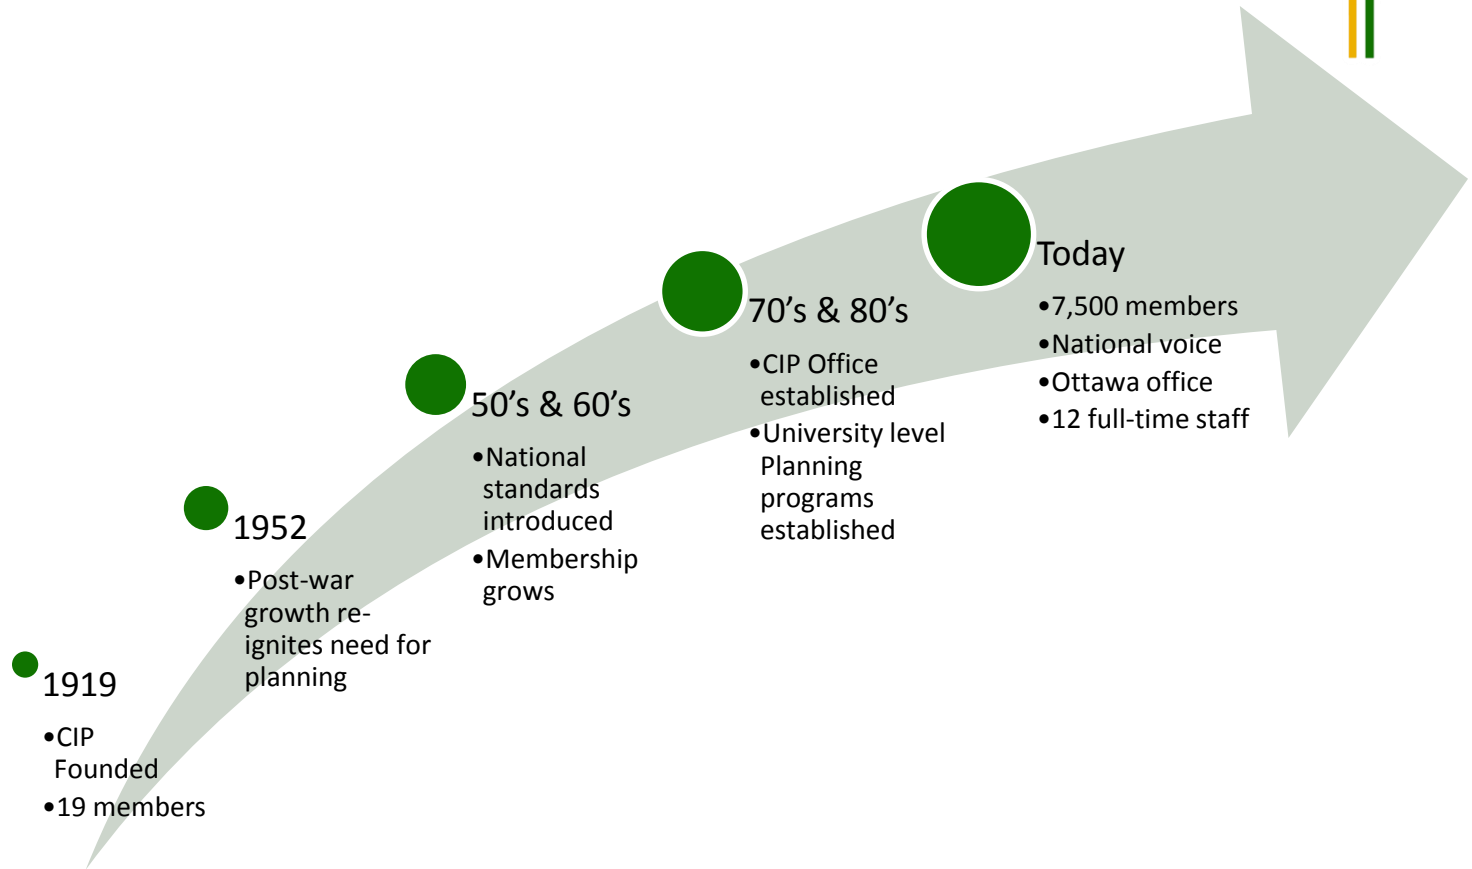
1919

•CIP Founded
•19 members

1952

•Post-war growth re-ignites need for planning

50's & 60's

•National standards introduced
•Membership grows

70's & 80's

•CIP Office established
•University level Planning programs established

Today

•7,500 members
•National voice
•Ottawa office
•12 full-time staff